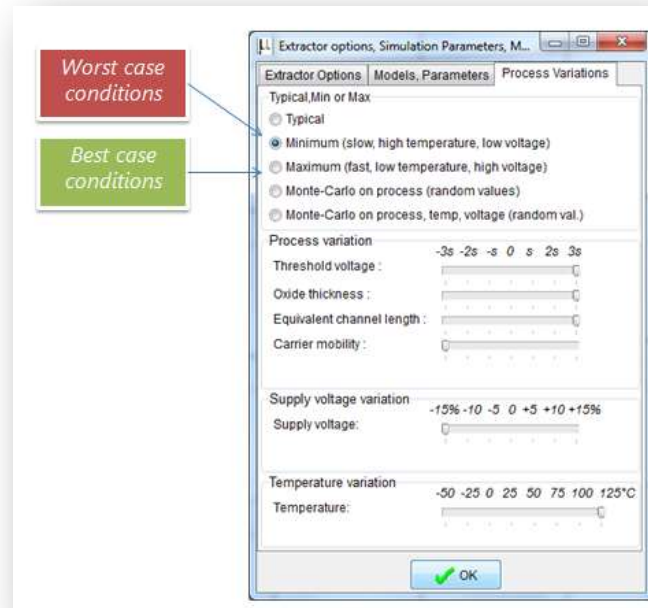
Worst case conditions

Best case conditions

Extractor options, Simulation Parameters, M...

Extractor Options | Models, Parameters | Process Variations

Typical,Min or Max

Typical

Minimum (slow, high temperature, low voltage)

Maximum (fast, low temperature, high voltage)

Monte-Carlo on process (random values)

Monte-Carlo on process, temp, voltage (random val.)

Process variation

-3s -2s -s 0 s 2s 3s

Threshold voltage :

Oxide thickness :

Equivalent channel length :

Carrier mobility :

Supply voltage variation

-15% -10 -5 0 +5 +10 +15%

Supply voltage:

Temperature variation

-50 -25 0 25 50 75 100 125°C

Temperature:

OK